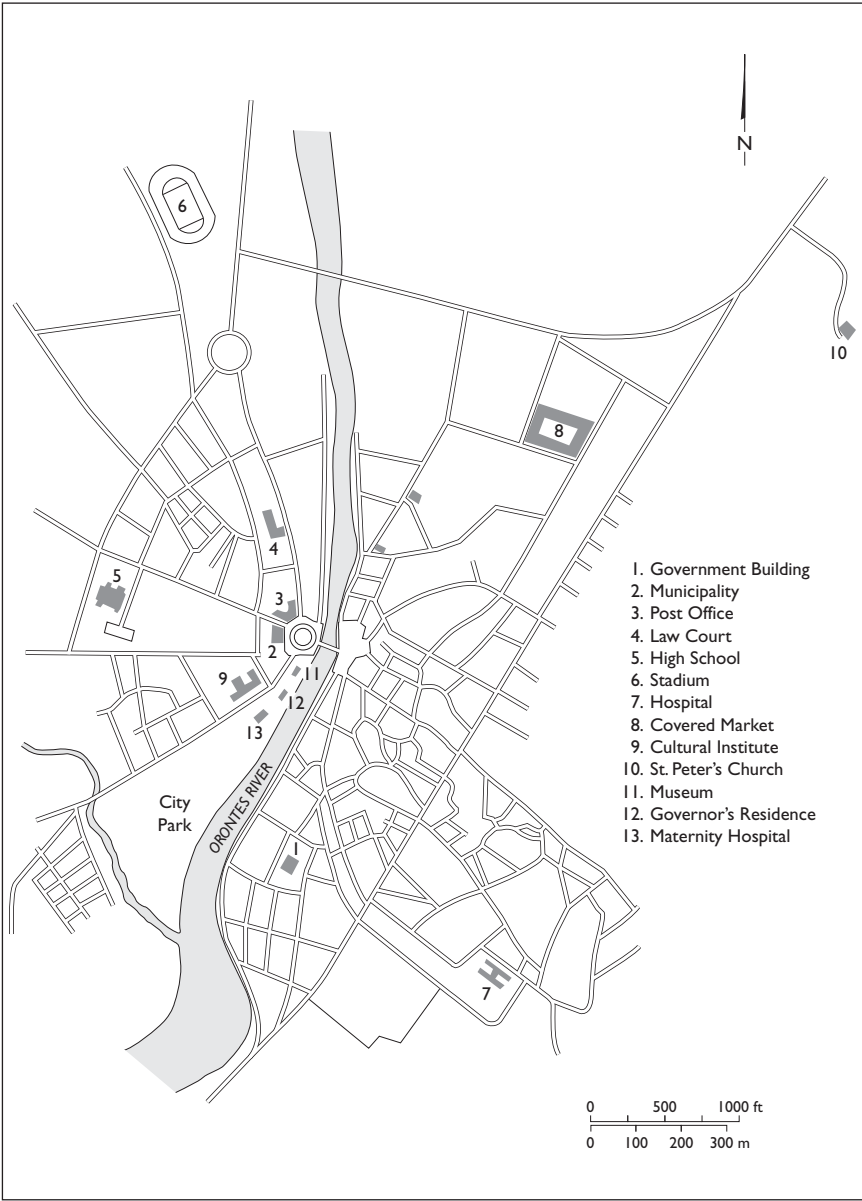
N

6

10

8

4

5

3

2

9

11

12

13

City Park

ORONTES RIVER

1

7

1. Government Building
2. Municipality
3. Post Office
4. Law Court
5. High School
6. Stadium
7. Hospital
8. Covered Market
9. Cultural Institute
10. St. Peter's Church
11. Museum
12. Governor's Residence
13. Maternity Hospital

0 500 1000 ft
0 100 200 300 m